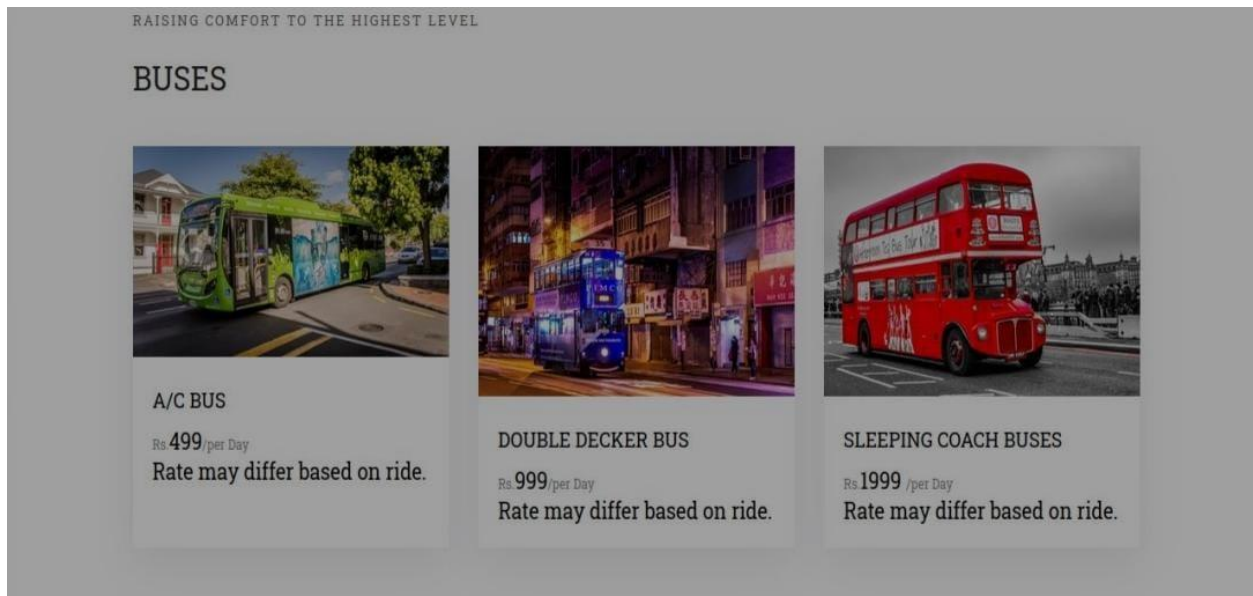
RAISING COMFORT TO THE HIGHEST LEVEL

BUSES

A/C BUS

Rs.499/per Day

Rate may differ based on ride.

DOUBLE DECKER BUS

Rs.999/per Day

Rate may differ based on ride.

SLEEPING COACH BUSES

Rs.1999 /per Day

Rate may differ based on ride.